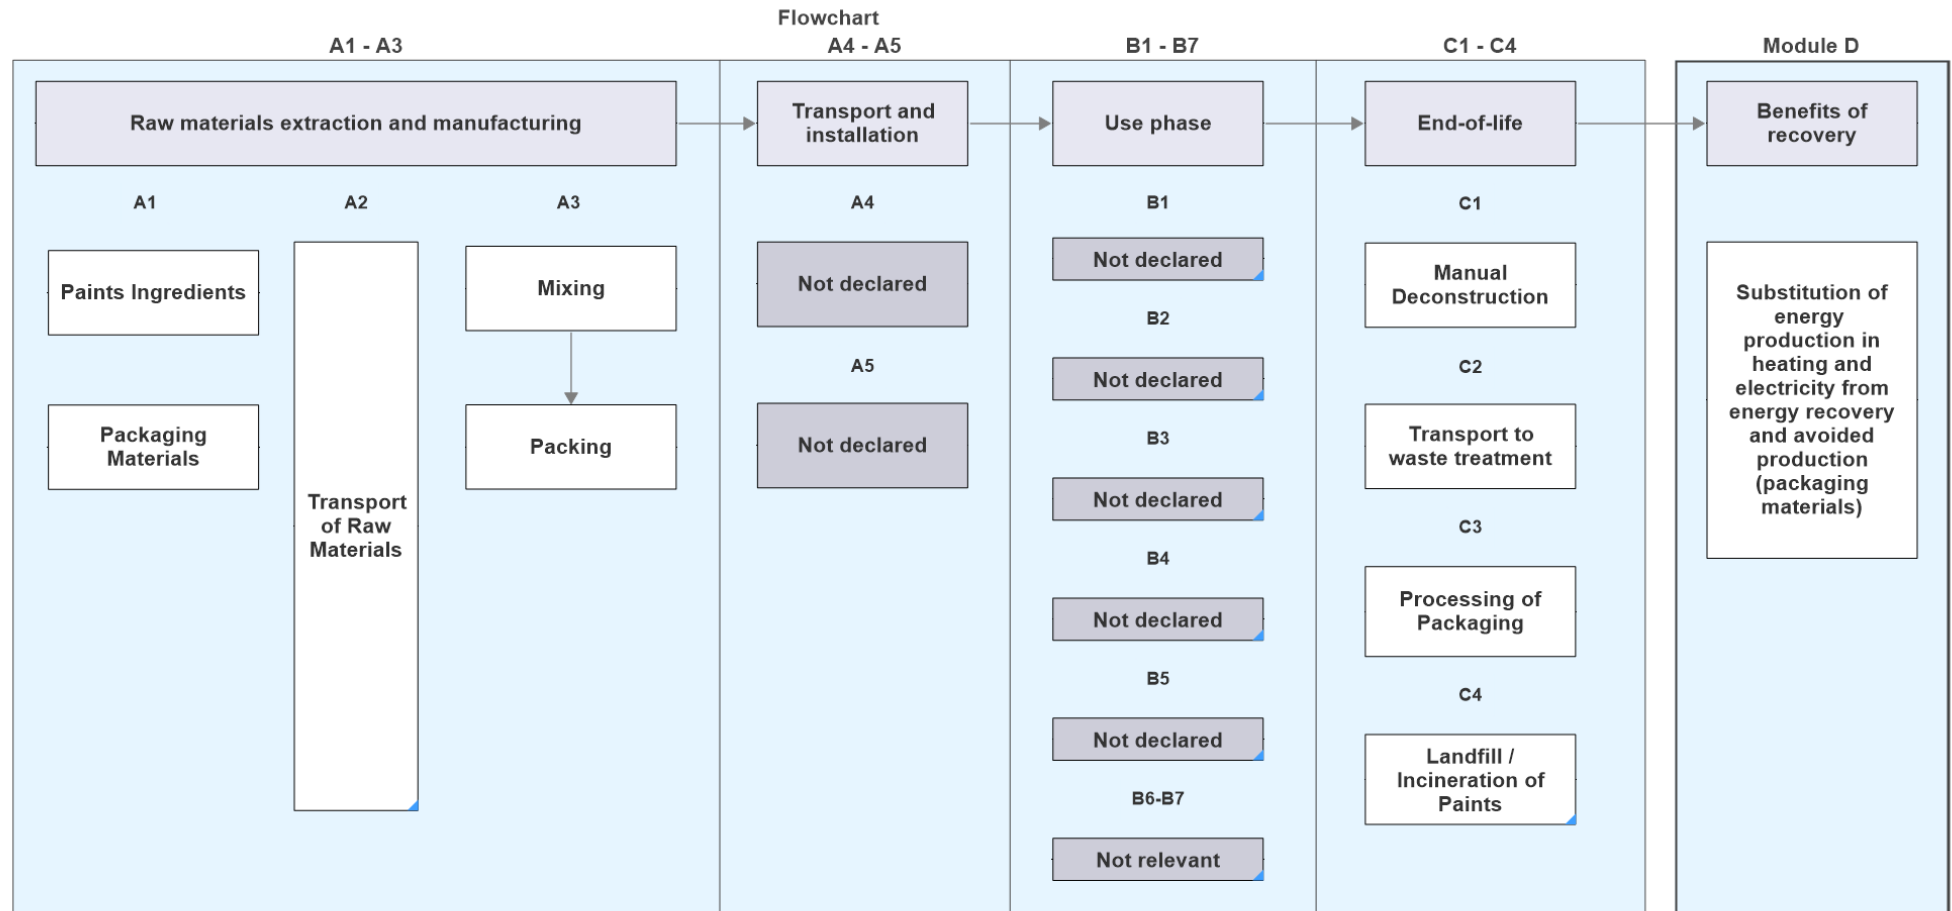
Flowchart

A1 - A3

Raw materials extraction and manufacturing

A1

Paints Ingredients

Packaging Materials

A2

Transport of Raw Materials

A3

Mixing

Packing

A4 - A5

Transport and installation

A4

Not declared

A5

Not declared

B1 - B7

Use phase

B1

Not declared

B2

Not declared

B3

Not declared

B4

Not declared

B5

Not declared

B6-B7

Not relevant

C1 - C4

End-of-life

C1

Manual Deconstruction

C2

Transport to waste treatment

C3

Processing of Packaging

C4

Landfill / Incineration of Paints

Module D

Benefits of recovery

Substitution of energy production in heating and electricity from energy recovery and avoided production (packaging materials)